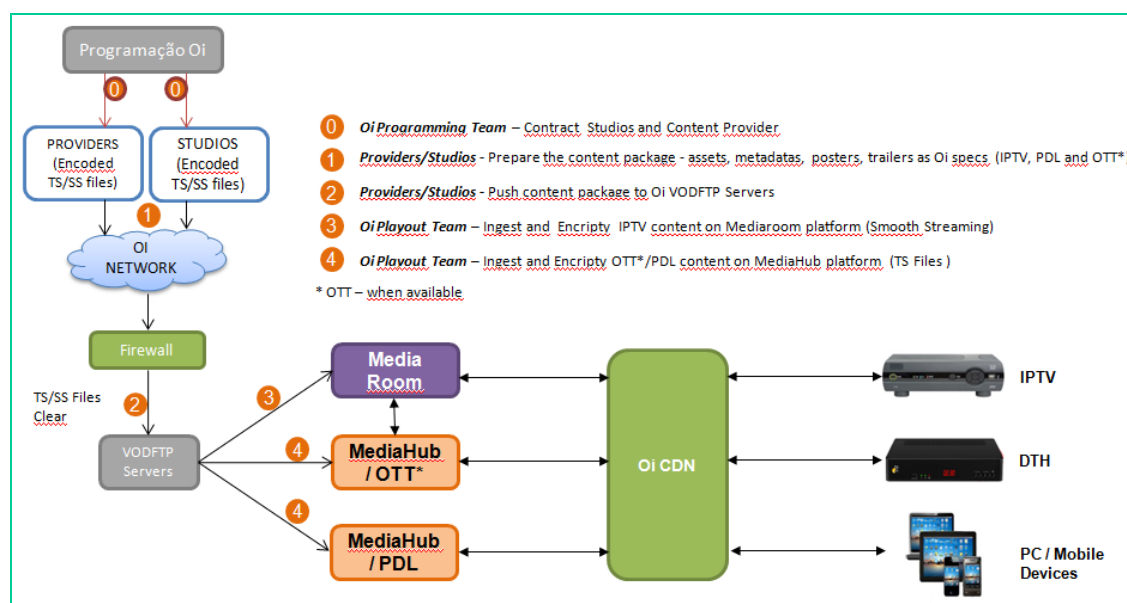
Programação Oi

0

0

PROVIDERS (Encoded TS/SS files)

STUDIOS (Encoded TS/SS files)

1

OI NETWORK

Firewall

TS/SS Files Clear

2

VODFTP Servers

0 *Oi Programming Team* – Contract Studios and Content Provider

1 *Providers/Studios* - Prepare the content package - assets, metadatas, posters, trailers as Oi specs (IPTV, PDL and OTT*

2 *Providers/Studios* - Push content package to Oi VODFTP Servers

3 *Oi Playout Team* – Ingest and Encripty IPTV content on Mediaroom platform (Smooth Streaming)

4 *Oi Playout Team* – Ingest and Encripty OTT*/PDL content on MediaHub platform (TS Files )

* OTT – when available

3

Media Room

4

MediaHub / OTT*

4

MediaHub / PDL

Oi CDN

IPTV

DTH

PC / Mobile Devices